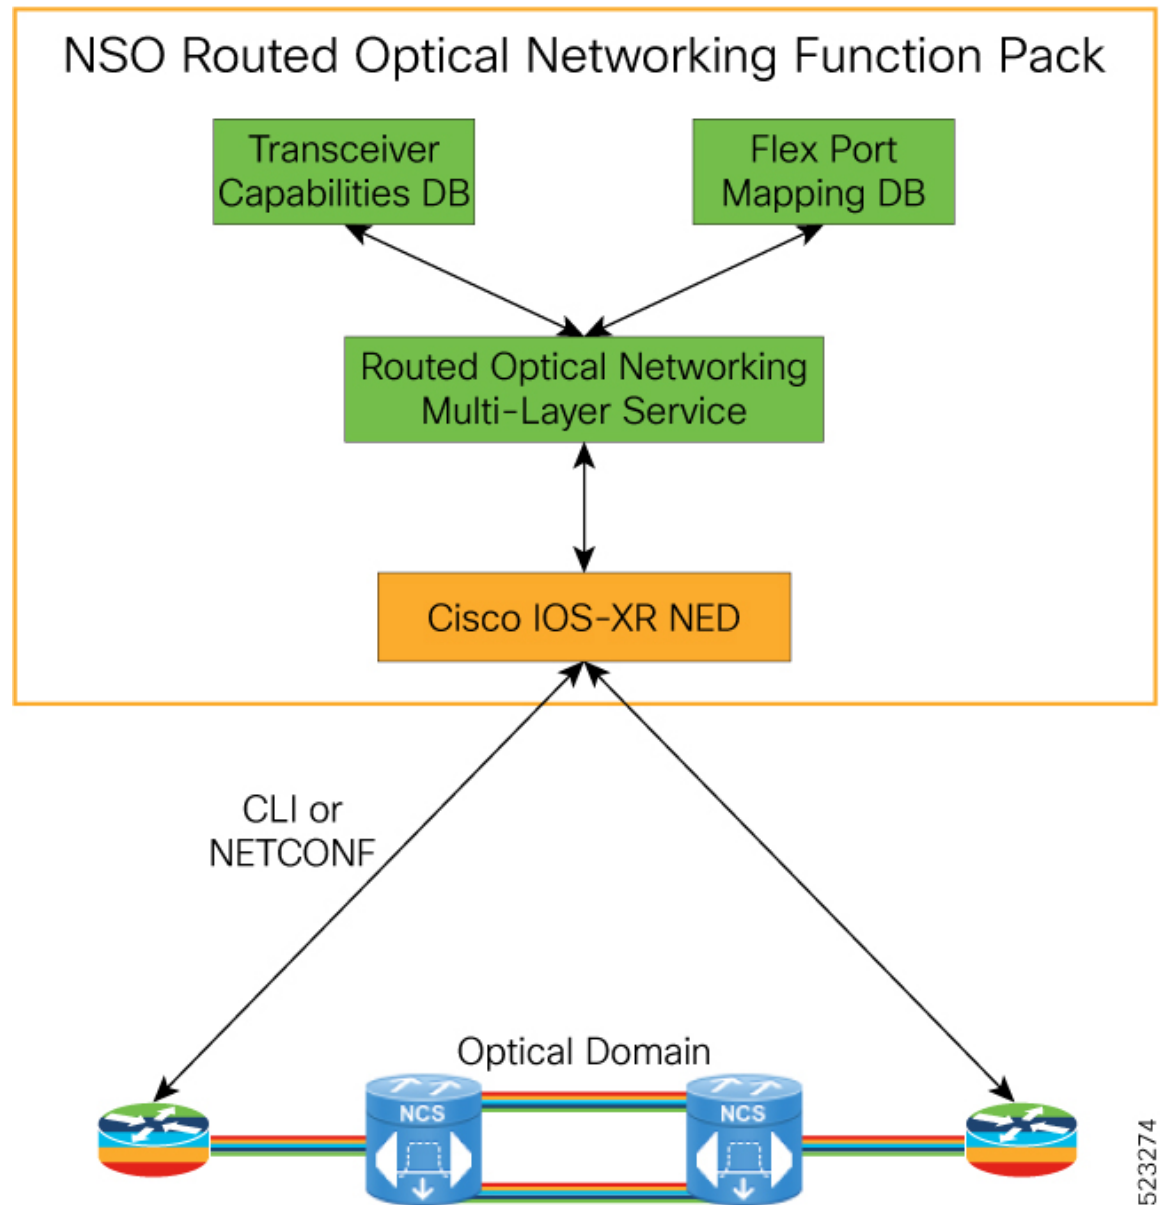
NSO Routed Optical Networking Function Pack

Transceiver Capabilities DB

Flex Port Mapping DB

Routed Optical Networking Multi-Layer Service

Cisco IOS-XR NED

CLI or NETCONF

Optical Domain

NCS

NCS

523274